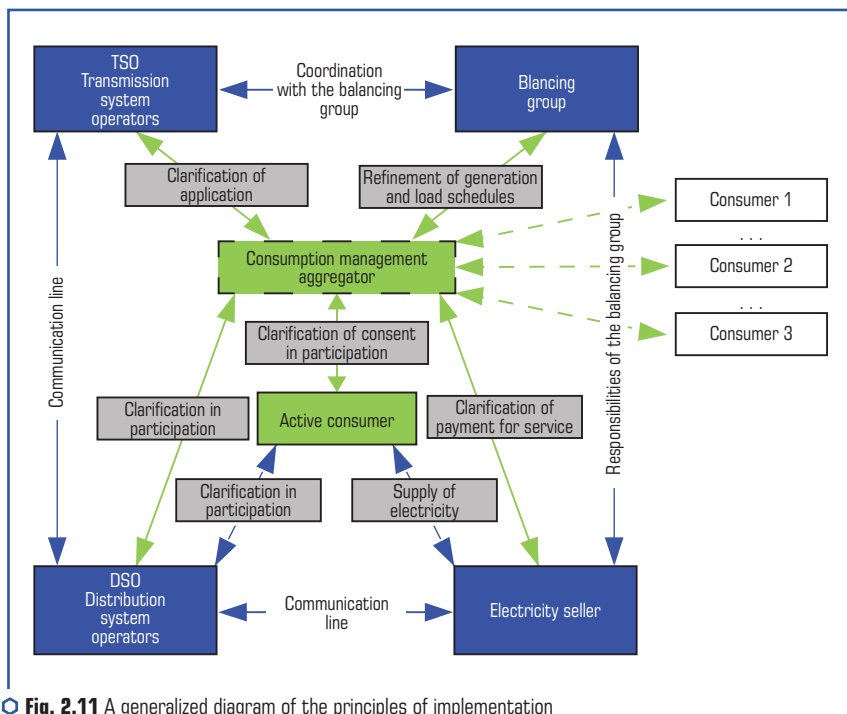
TSO
Transmission
system
operators

Coordination
with the balancing
group

Blancing
group

Clarification of
application

Refinement of generation
and load schedules

Consumer 1

. . .

Consumption management
aggregator

Consumer 2

. . .

Consumer 3

Communication line

Clarification of consent
in participation

Responsibilities of the balancing group

Clarification in
participation

Active consumer

Clarification of
payment for service

Clarification in
participation

Supply of
electricity

DSO
Distribution
system
operators

Communication
line

Electricity seller

Fig. 2.11 A generalized diagram of the principles of implementation